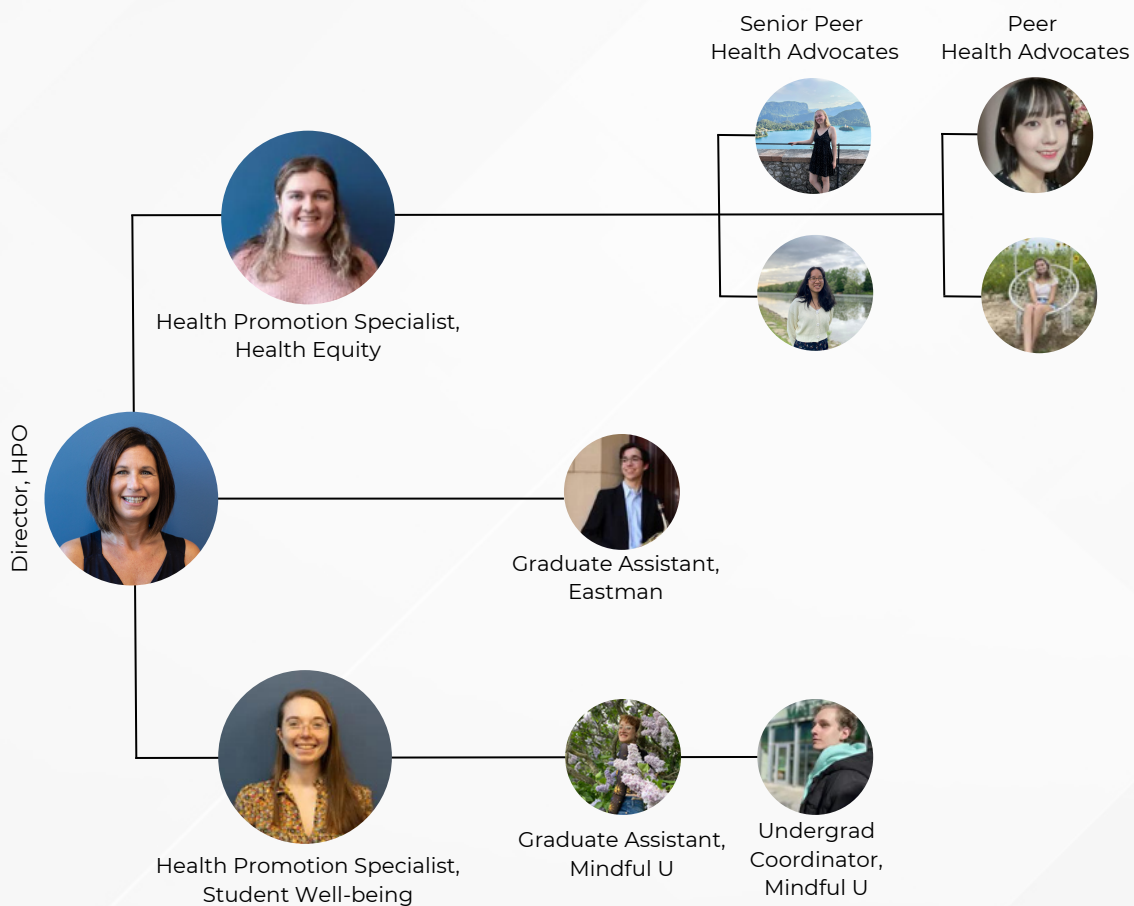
Senior Peer
Health Advocates

Peer
Health Advocates

Health Promotion Specialist,
Health Equity

Director, HPO

Graduate Assistant,
Eastman

Health Promotion Specialist,
Student Well-being

Graduate Assistant,
Mindful U

Undergrad
Coordinator,
Mindful U